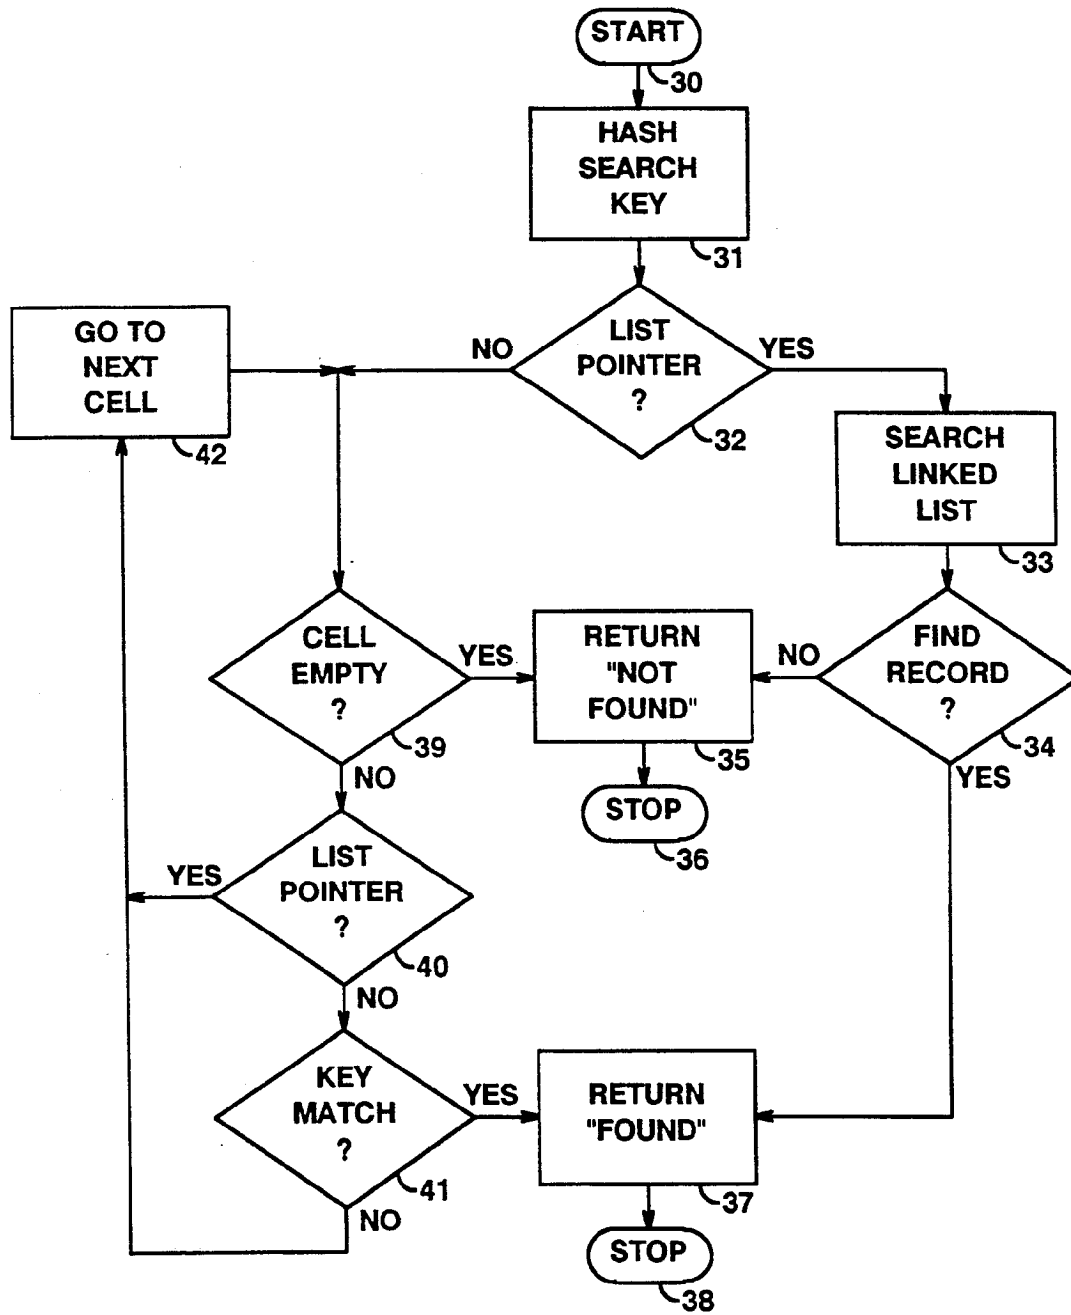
START
30
HASH SEARCH KEY
31
GO TO NEXT CELL
42
NO
LIST POINTER ?
YES
32
SEARCH LINKED LIST
33
CELL EMPTY ?
YES
39
RETURN "NOT FOUND"
35
NO
FIND RECORD ?
34
NO
YES
STOP
36
YES
LIST POINTER ?
40
NO
KEY MATCH ?
YES
41
NO
RETURN "FOUND"
37
STOP
38